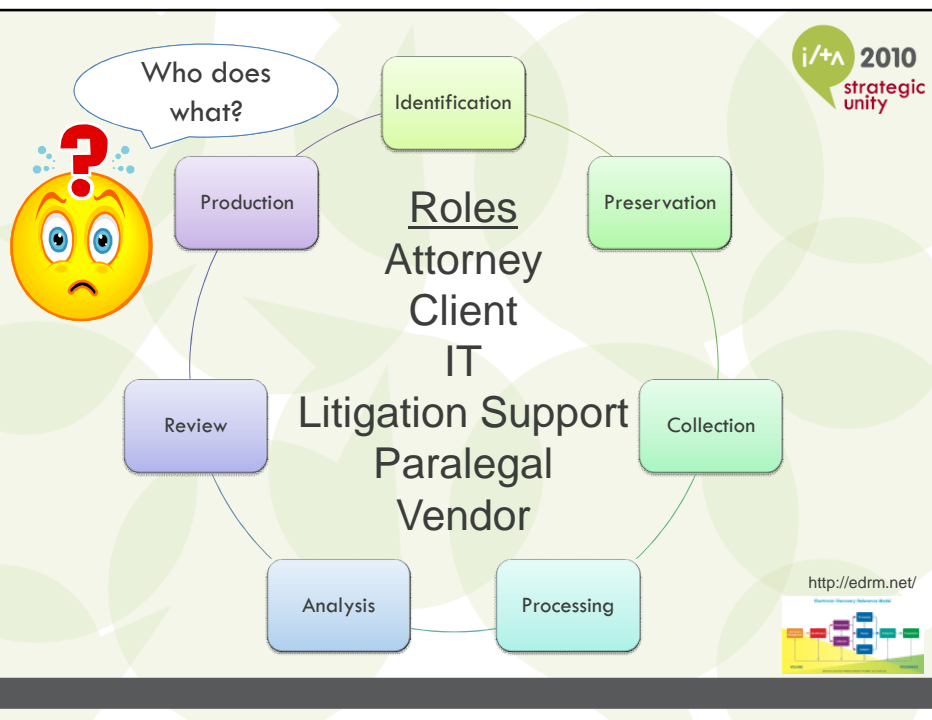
Who does what?

i/+λ 2010 strategic unity

Identification

Preservation

Collection

Processing

Analysis

Review

Production

Roles
Attorney
Client
IT
Litigation Support
Paralegal
Vendor

http://edrm.net/

Electronic Discovery Reference Model